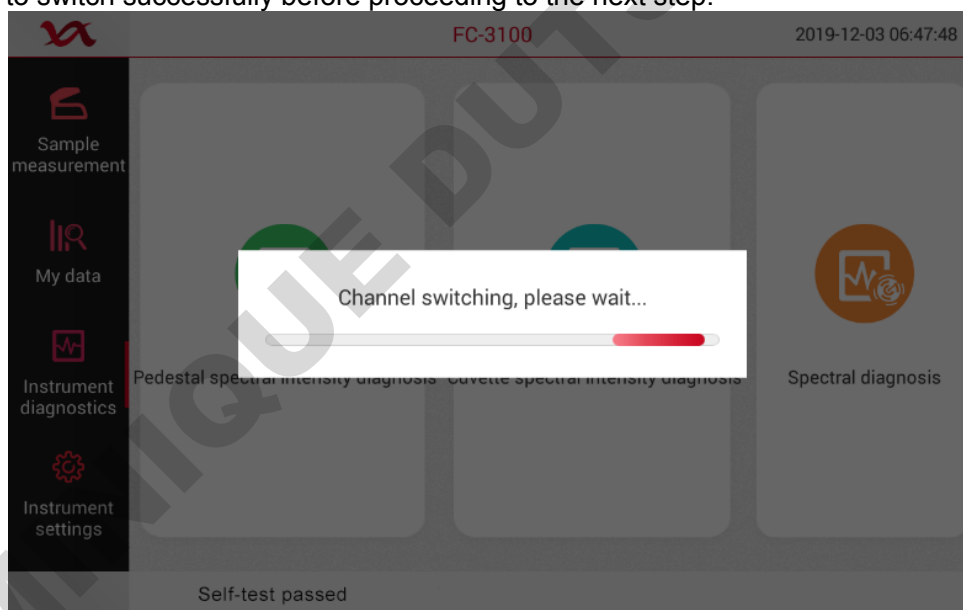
to switch successfully before proceeding to the next step.

FC-3100

2019-12-03 06:47:48

Sample measurement

My data

Instrument diagnostics

Instrument settings

Channel switching, please wait...

Pedestal spectral intensity diagnosis

Cuvette spectral intensity diagnosis

Spectral diagnosis

Self-test passed

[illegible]